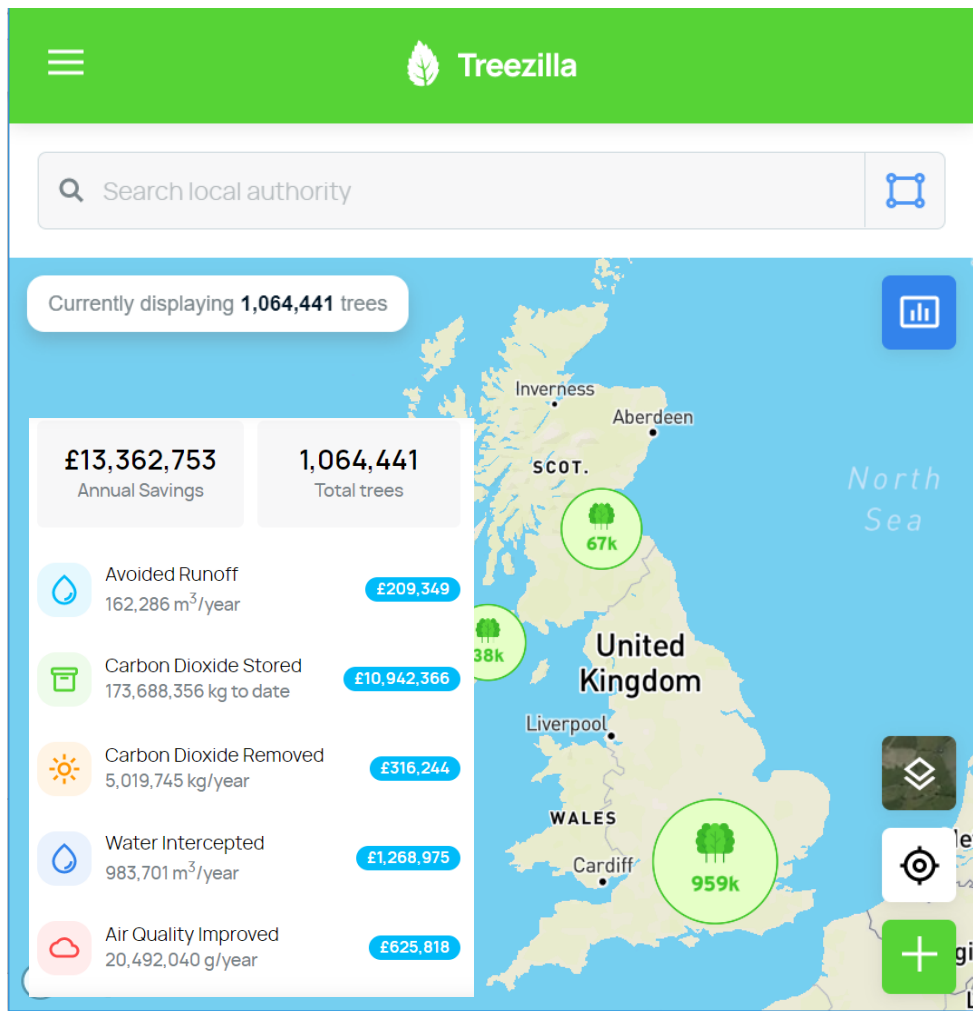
Treezilla

Search local authority

Currently displaying **1,064,441** trees

£13,362,753
Annual Savings

1,064,441
Total trees

Avoided Runoff
162,286 m$^3$/year
£209,349

Carbon Dioxide Stored
173,688,356 kg to date
£10,942,366

Carbon Dioxide Removed
5,019,745 kg/year
£316,244

Water Intercepted
983,701 m$^3$/year
£1,268,975

Air Quality Improved
20,492,040 g/year
£625,818

Inverness
Aberdeen
SCOT.
North Sea
67k
38k
United Kingdom
Liverpool
WALES
Cardiff
959k